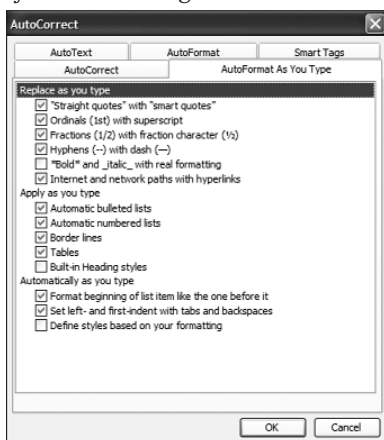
AutoCorrect

AutoText | AutoFormat | Smart Tags
AutoCorrect | AutoFormat As You Type

Replace as you type
"Straight quotes" with "smart quotes"
Ordinals (1st) with superscript
Fractions (1/2) with fraction character (½)
Hyphens (--) with dash (—)
*Bold* and _italic_ with real formatting
Internet and network paths with hyperlinks

Apply as you type
Automatic bulleted lists
Automatic numbered lists
Border lines
Tables
Built-in Heading styles

Automatically as you type
Format beginning of list item like the one before it
Set left- and first-indent with tabs and backspaces
Define styles based on your formatting

OK
Cancel